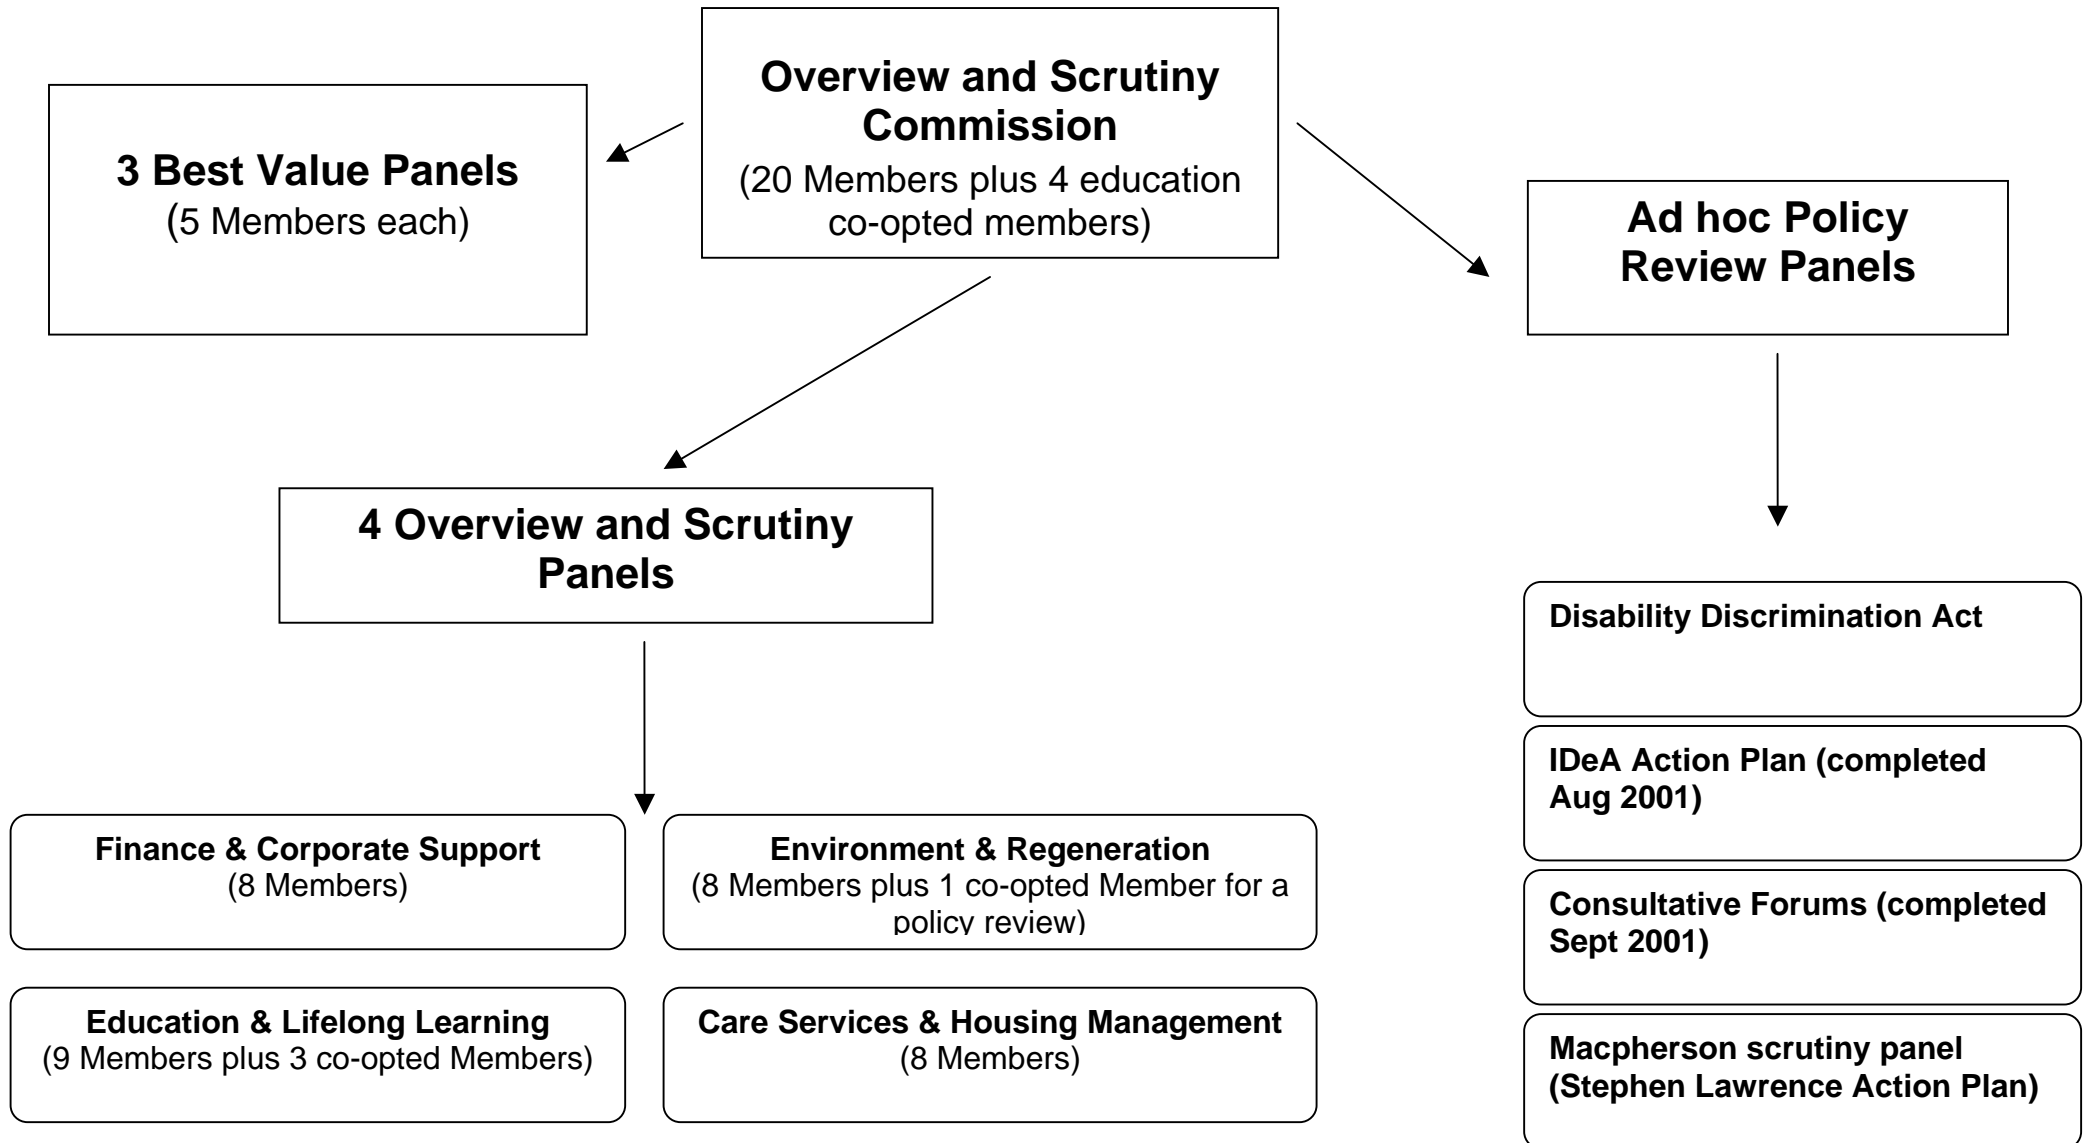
Overview and Scrutiny Commission
(20 Members plus 4 education co-opted members)

3 Best Value Panels
(5 Members each)

Ad hoc Policy Review Panels

4 Overview and Scrutiny Panels

Disability Discrimination Act

IDeA Action Plan (completed Aug 2001)

Consultative Forums (completed Sept 2001)

Macpherson scrutiny panel (Stephen Lawrence Action Plan)

Finance & Corporate Support
(8 Members)

Environment & Regeneration
(8 Members plus 1 co-opted Member for a policy review)

Education & Lifelong Learning
(9 Members plus 3 co-opted Members)

Care Services & Housing Management
(8 Members)